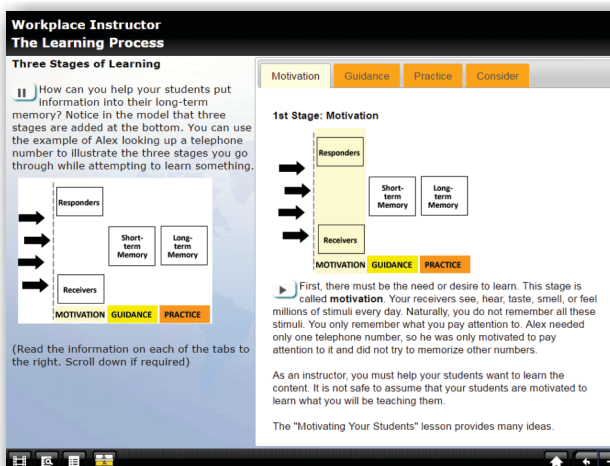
Workplace Instructor
The Learning Process

Three Stages of Learning

How can you help your students put information into their long-term memory? Notice in the model that three stages are added at the bottom. You can use the example of Alex looking up a telephone number to illustrate the three stages you go through while attempting to learn something.

Responders
Short-term Memory
Long-term Memory
Receivers
MOTIVATION GUIDANCE PRACTICE

(Read the information on each of the tabs to the right. Scroll down if required)

Motivation | Guidance | Practice | Consider

1st Stage: Motivation

Responders
Short-term Memory
Long-term Memory
Receivers
MOTIVATION GUIDANCE PRACTICE

First, there must be the need or desire to learn. This stage is called **motivation**. Your receivers see, hear, taste, smell, or feel millions of stimuli every day. Naturally, you do not remember all these stimuli. You only remember what you pay attention to. Alex needed only one telephone number, so he was only motivated to pay attention to it and did not try to memorize other numbers.

As an instructor, you must help your students want to learn the content. It is not safe to assume that your students are motivated to learn what you will be teaching them.

The "Motivating Your Students" lesson provides many ideas.